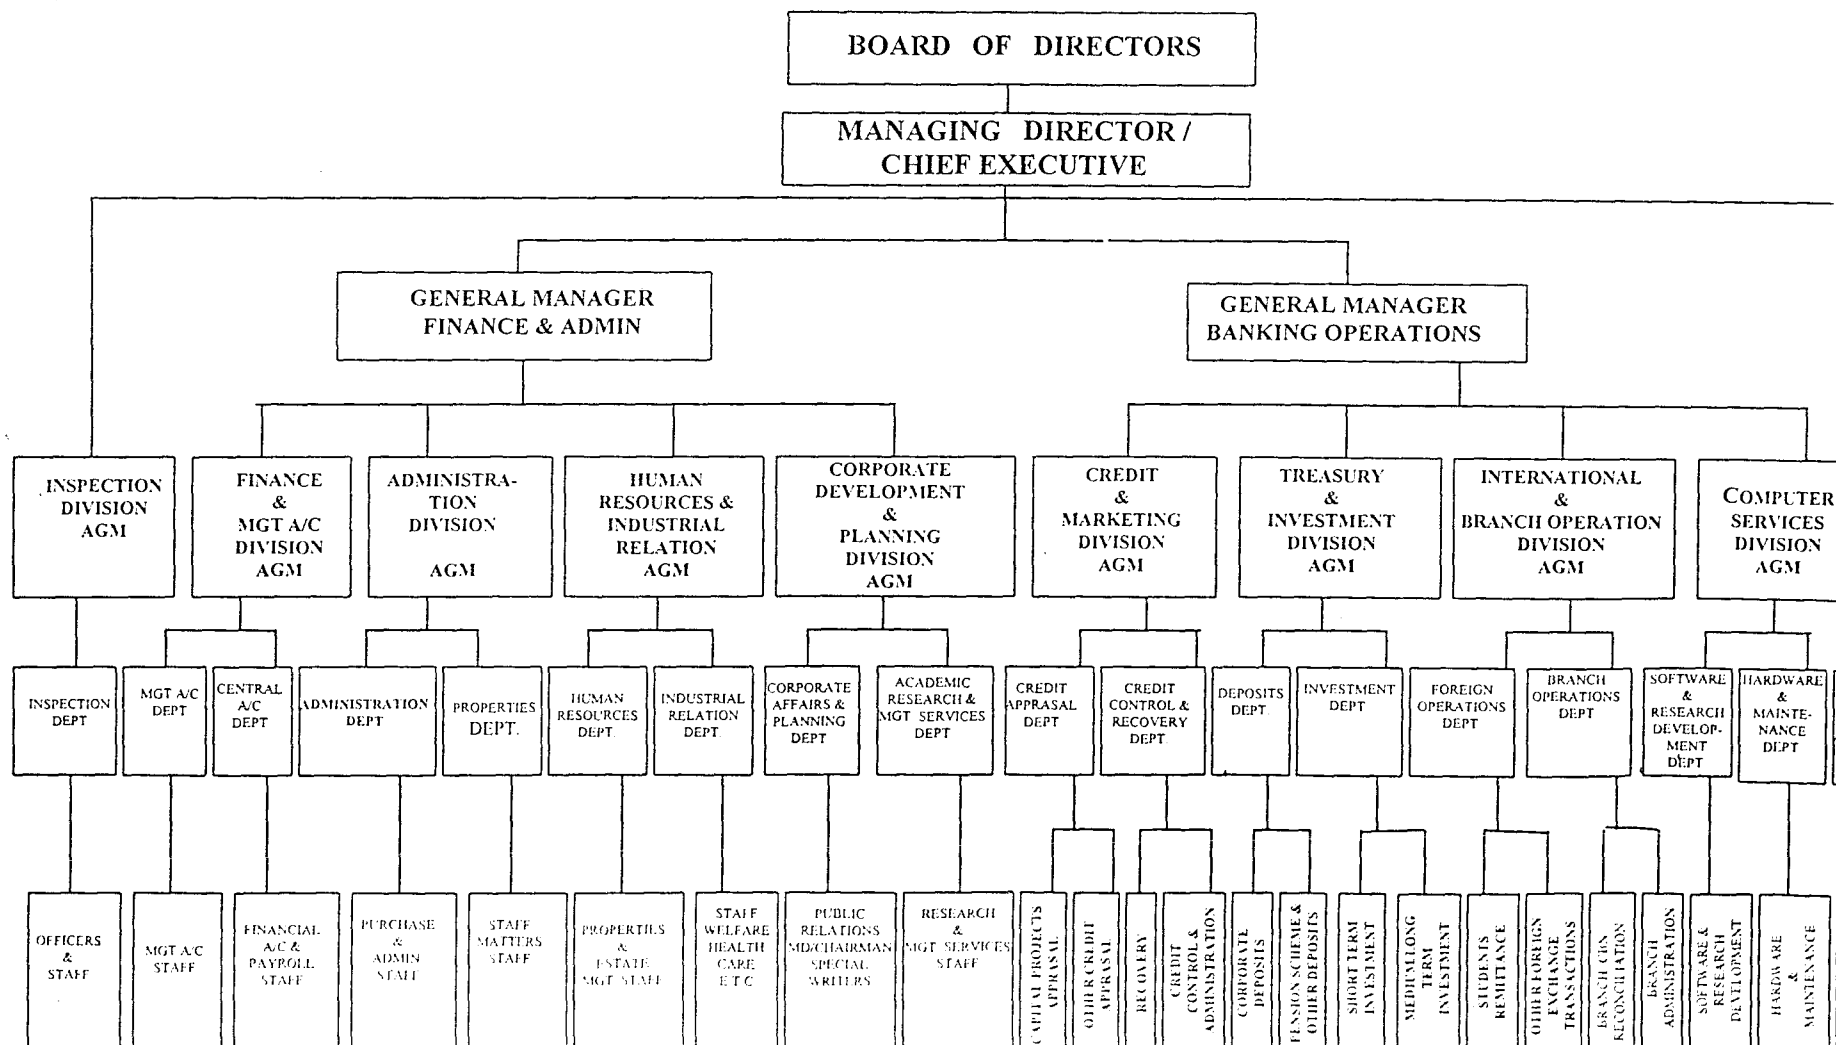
BOARD OF DIRECTORS

MANAGING DIRECTOR / CHIEF EXECUTIVE

GENERAL MANAGER FINANCE & ADMIN

GENERAL MANAGER BANKING OPERATIONS

INSPECTION DIVISION AGM

FINANCE & MGT A/C DIVISION AGM

ADMINISTRATION DIVISION AGM

HUMAN RESOURCES & INDUSTRIAL RELATION AGM

CORPORATE DEVELOPMENT & PLANNING DIVISION AGM

CREDIT & MARKETING DIVISION AGM

TREASURY & INVESTMENT DIVISION AGM

INTERNATIONAL & BRANCH OPERATION DIVISION AGM

COMPUTER SERVICES DIVISION AGM

INSPECTION DEPT

MGT A/C DEPT

CENTRAL A/C DEPT

ADMINISTRATION DEPT

PROPERTIES DEPT.

HUMAN RESOURCES DEPT.

INDUSTRIAL RELATION DEPT.

CORPORATE AFFAIRS & PLANNING DEPT

ACADEMIC RESEARCH & MGT SERVICES DEPT

CREDIT APPRASAL DEPT

CREDIT CONTROL & RECOVERY DEPT.

DEPOSITS DEPT.

INVESTMENT DEPT

FOREIGN OPERATIONS DEPT

BRANCH OPERATIONS DEPT

SOFTWARE & RESEARCH DEVELOPMENT DEPT

HARDWARE & MAINTENANCE DEPT

OFFICERS & STAFF

MGT A/C STAFF

FINANCIAL A/C & PAYROLL STAFF

PURCHASE & ADMIN STAFF

STAFF MATTERS STAFF

PROPERTIES & ESTATE MGT STAFF

STAFF WELFARE HEALTH CARE E.T.C

PUBLIC RELATIONS MD/CHAIRMAN SPECIAL WRITERS

RESEARCH & MGT SERVICES STAFF

CAPITAL PROJECTS APPRASAL

OTHER CREDIT APPRASAL

RECOVERY

CREDIT CONTROL & ADMINISTRATION

CORPORATE DEPOSITS

PENSION SCHEME & OTHER DEPOSITS

SHORT TERM INVESTMENT

MEDIUM LONG TERM INVESTMENT

STUDENTS REMITTANCE

OTHER FOREIGN EXCHANGE TRANSACTIONS

BRANCH CBN RECONCILIATION

BRANCH ADMINISTRATION

SOFTWARE & RESEARCH DEVELOPMENT

HARDWARE & MAINTENANCE